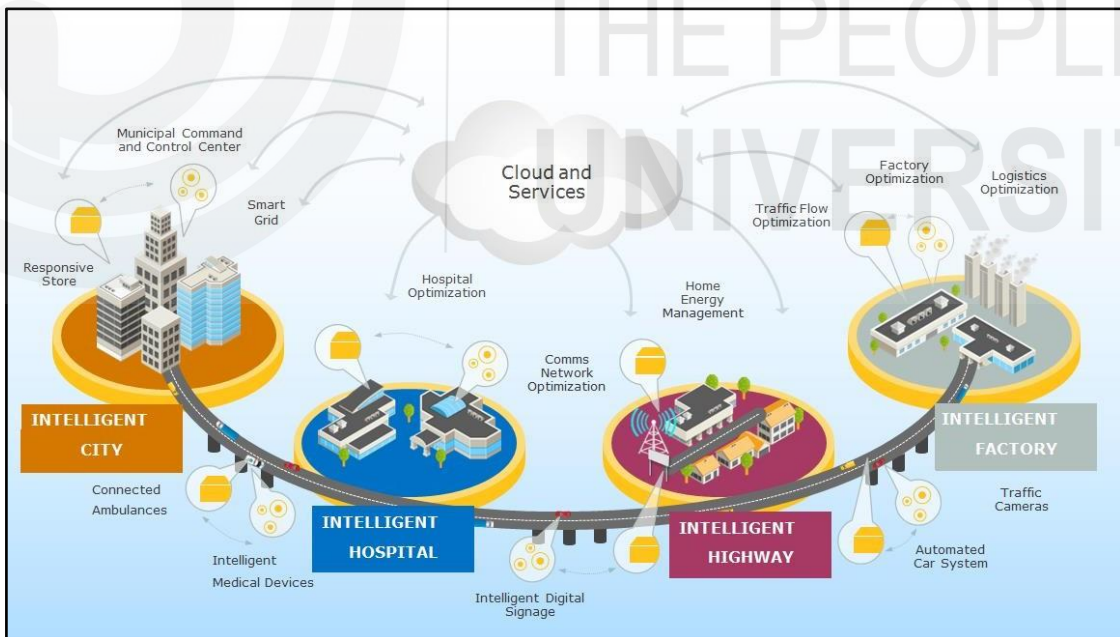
THE PEOPLE'S
UNIVERSITY

Municipal Command and Control Center

Smart Grid

Cloud and Services

Factory Optimization

Logistics Optimization

Traffic Flow Optimization

Responsive Store

Hospital Optimization

Home Energy Management

Comms Network Optimization

INTELLIGENT CITY

INTELLIGENT FACTORY

Connected Ambulances

INTELLIGENT HOSPITAL

INTELLIGENT HIGHWAY

Traffic Cameras

Intelligent Medical Devices

Intelligent Digital Signage

Automated Car System